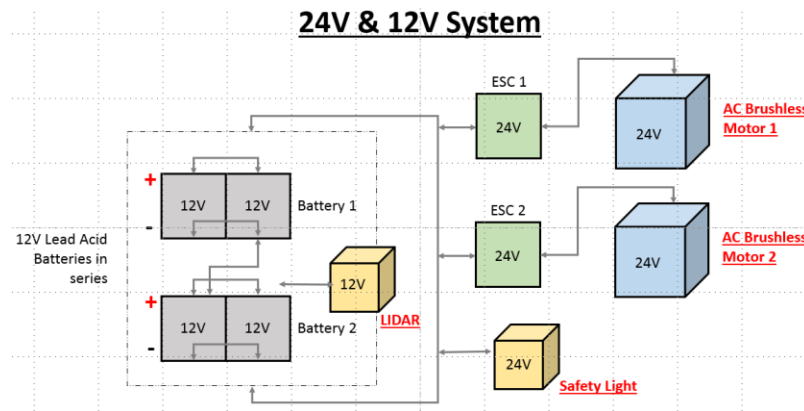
24V & 12V System

12V Lead Acid Batteries in series

+
12V 12V Battery 1
-

+
12V 12V Battery 2
-

12V
LIDAR

ESC 1
24V

24V
AC Brushless Motor 1

ESC 2
24V

24V
AC Brushless Motor 2

24V
Safety Light